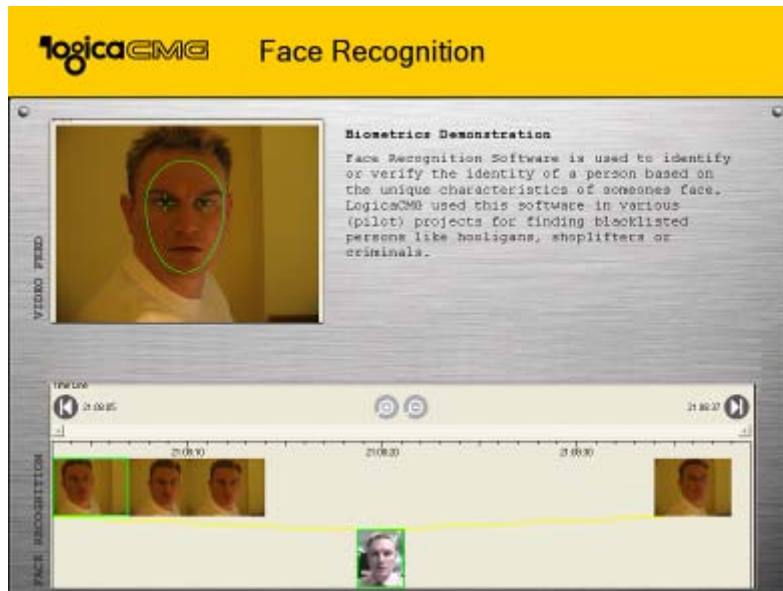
logicaCMG Face Recognition

VIDEO FEED

Biometrics Demonstration

Face Recognition Software is used to identify or verify the identity of a person based on the unique characteristics of someones face. LogicaCMG used this software in various (pilot) projects for finding blacklisted persons like hooligans, shoplifters or criminals.

Time Line

21:08:05

21:08:37

21:08:10

21:08:20

21:08:30

FACE RECOGNITION